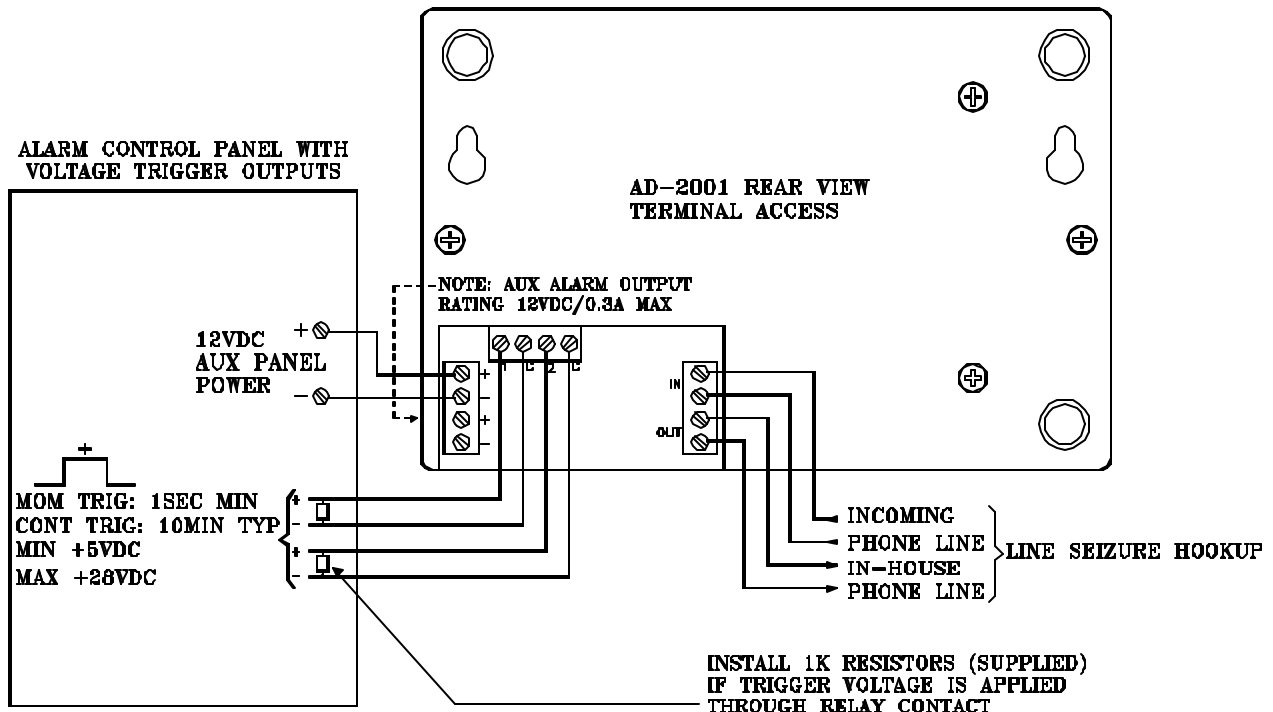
ALARM CONTROL PANEL WITH
VOLTAGE TRIGGER OUTPUTS

AD-2001 REAR VIEW
TERMINAL ACCESS

NOTE: AUX ALARM OUTPUT
RATING 12VDC/0.3A MAX

12VDC
AUX PANEL
POWER

+
-

+
-
+
-

1 C 2 C

IN
OUT

+

MOM TRIG: 1SEC MIN
CONT TRIG: 10MIN TYP
MIN +5VDC
MAX +28VDC

+
-
+
-

INCOMING
PHONE LINE
IN-HOUSE
PHONE LINE

LINE SEIZURE HOOKUP

INSTALL 1K RESISTORS (SUPPLIED)
IF TRIGGER VOLTAGE IS APPLIED
THROUGH RELAY CONTACT